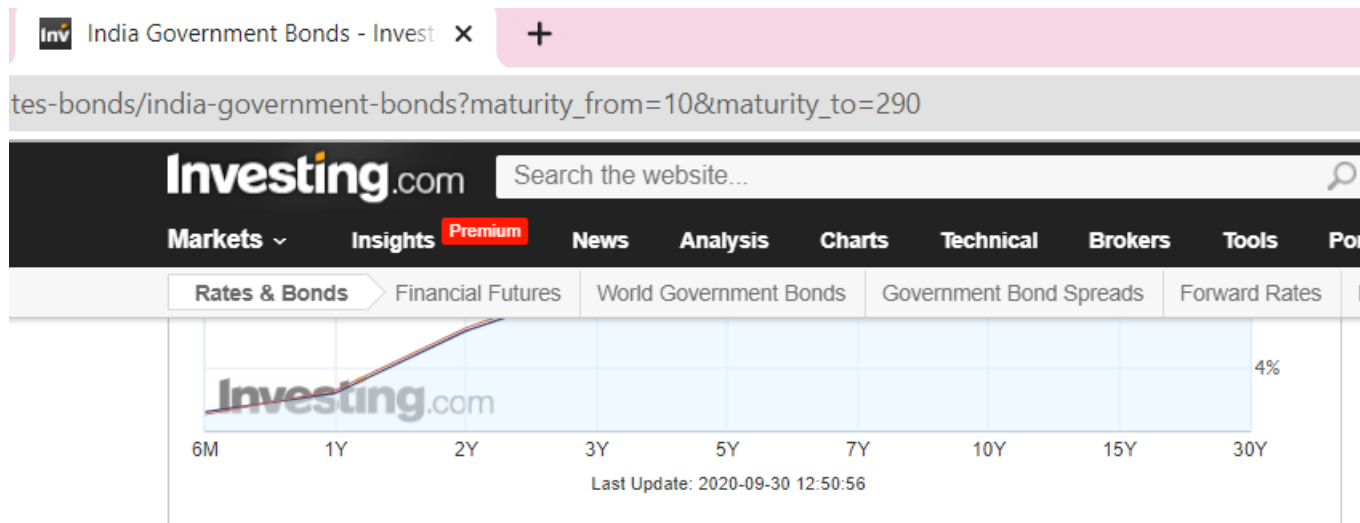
Inv India Government Bonds - Investi ×
+

tes-bonds/india-government-bonds?maturity_from=10&maturity_to=290

Investing.com Search the website...

Markets Insights Premium News Analysis Charts Technical Brokers Tools Po

Rates & Bonds Financial Futures World Government Bonds Government Bond Spreads Forward Rates

Investing.com

4%

6M 1Y 2Y 3Y 5Y 7Y 10Y 15Y 30Y

Last Update: 2020-09-30 12:50:56